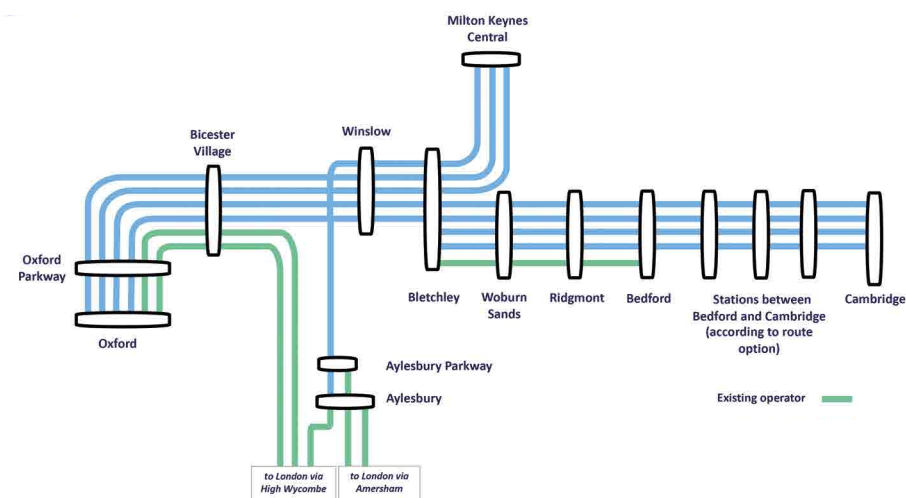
Milton Keynes Central

Bicester Village

Winslow

Oxford Parkway

Oxford

Bletchley

Woburn Sands

Ridgmont

Bedford

Stations between Bedford and Cambridge (according to route option)

Cambridge

Aylesbury Parkway

Aylesbury

Existing operator

to London via High Wycombe

to London via Amersham